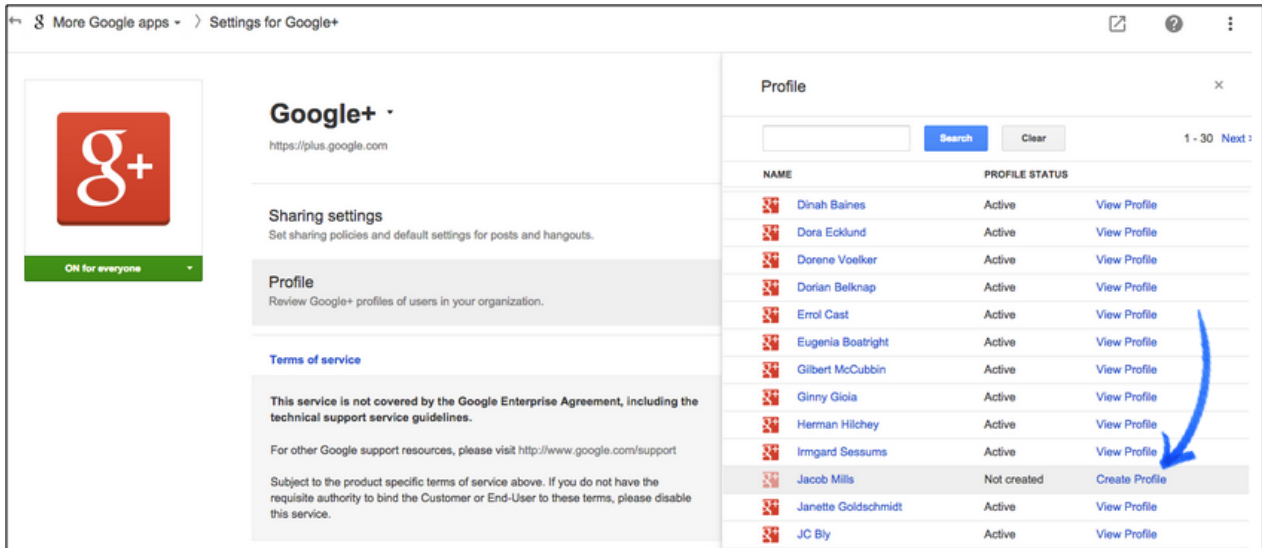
More Google apps > Settings for Google+

Google+
https://plus.google.com

ON for everyone

Sharing settings
Set sharing policies and default settings for posts and hangouts.

Profile
Review Google+ profiles of users in your organization.

Terms of service

This service is not covered by the Google Enterprise Agreement, including the technical support service guidelines.

For other Google support resources, please visit http://www.google.com/support

Subject to the product specific terms of service above. If you do not have the requisite authority to bind the Customer or End-User to these terms, please disable this service.

Profile

Search Clear 1 - 30 Next

| NAME | PROFILE STATUS | |
|---|---|---|
| Dinah Baines | Active | View Profile |
| Dora Ecklund | Active | View Profile |
| Dorene Voelker | Active | View Profile |
| Dorian Belknap | Active | View Profile |
| Errol Cast | Active | View Profile |
| Eugenia Boatright | Active | View Profile |
| Gilbert McCubbin | Active | View Profile |
| Ginny Gioia | Active | View Profile |
| Herman Hilchey | Active | View Profile |
| Irmgard Sessums | Active | View Profile |
| Jacob Mills | Not created | Create Profile |
| Janette Goldschmidt | Active | View Profile |
| JC Bly | Active | View Profile |